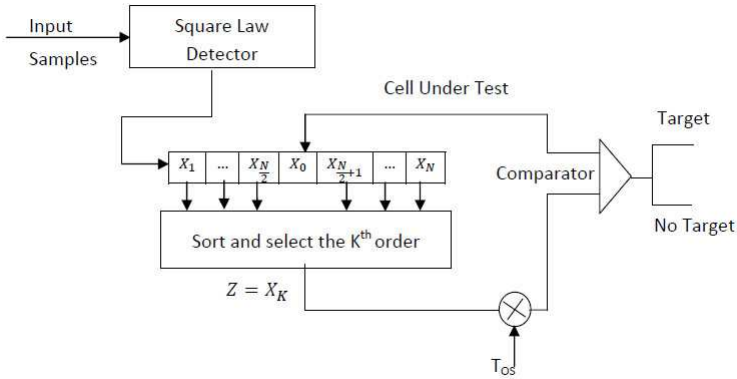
Input

Samples

Square Law Detector

Cell Under Test

Target

| $X_1$ | ... | $X_{\frac{N}{2}}$ | $X_0$ | $X_{\frac{N}{2}+1}$ | ... | $X_N$ |
|---|---|---|---|---|---|---|

Comparator

No Target

Sort and select the K$^{th}$ order

$Z = X_K$

$\otimes$

T$_{OS}$